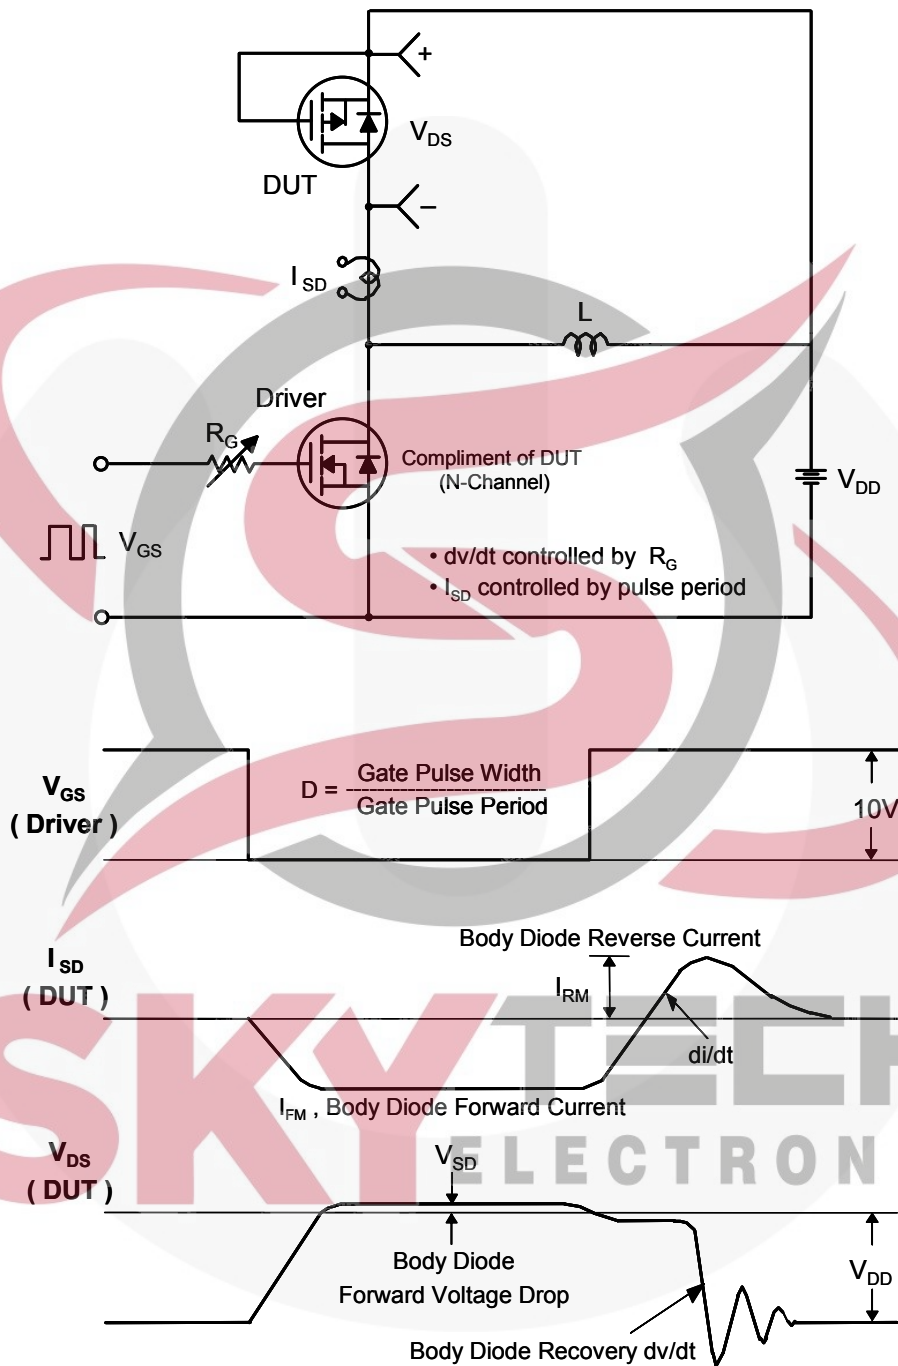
+

$V_{DS}$

DUT

–

$I_{SD}$

L

Driver

$R_G$

Compliment of DUT (N-Channel)

$V_{DD}$

$V_{GS}$

• dv/dt controlled by $R_G$

• $I_{SD}$ controlled by pulse period

$V_{GS}$ ( Driver )

D = $\frac{\text{Gate Pulse Width}}{\text{Gate Pulse Period}}$

10V

Body Diode Reverse Current

$I_{SD}$ ( DUT )

$I_{RM}$

di/dt

$I_{FM}$ , Body Diode Forward Current

$V_{DS}$ ( DUT )

$V_{SD}$

Body Diode Forward Voltage Drop

$V_{DD}$

Body Diode Recovery dv/dt

SKY TECH ELECTRON